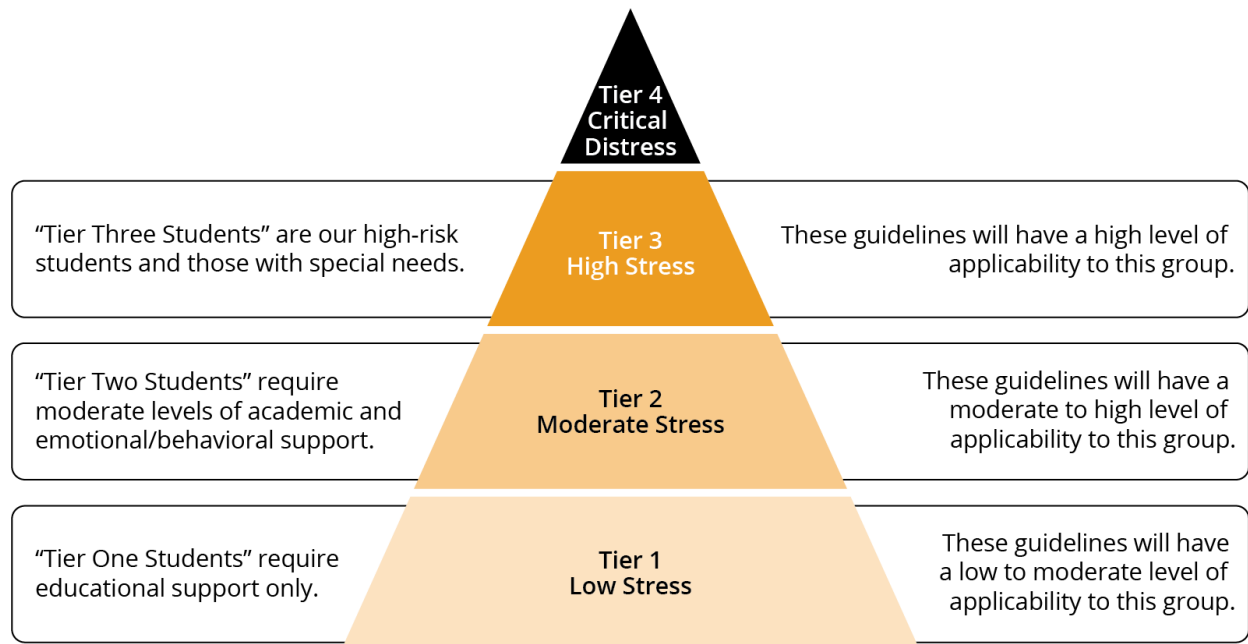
Tier 4
Critical
Distress

“Tier Three Students” are our high-risk students and those with special needs.

Tier 3
High Stress

These guidelines will have a high level of applicability to this group.

“Tier Two Students” require moderate levels of academic and emotional/behavioral support.

Tier 2
Moderate Stress

These guidelines will have a moderate to high level of applicability to this group.

“Tier One Students” require educational support only.

Tier 1
Low Stress

These guidelines will have a low to moderate level of applicability to this group.